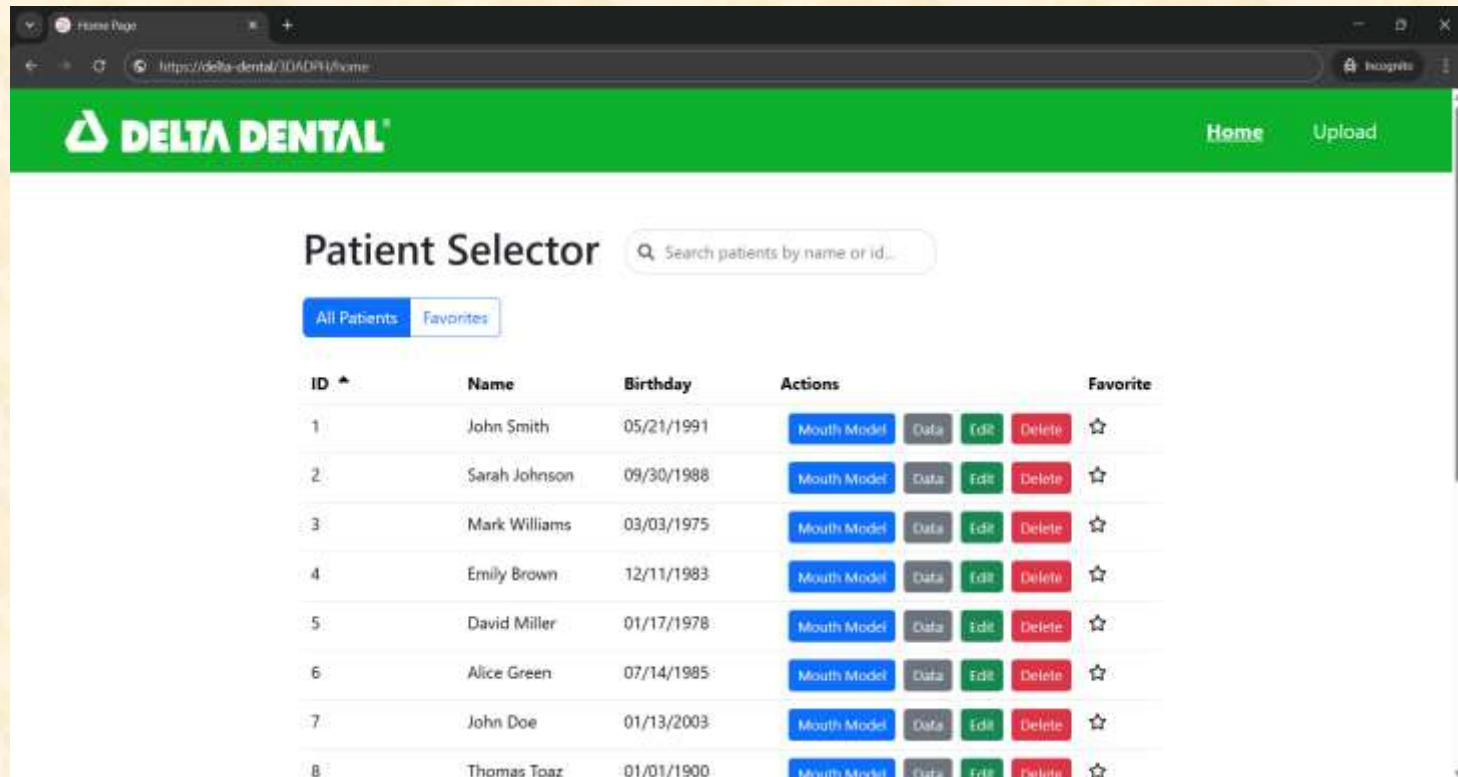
Home Page

https://delta-dental/3DADPH/home

Incognito

DELTA DENTAL

Home Upload

Patient Selector

Search patients by name or id...

All Patients Favorites

| ID ▲ | Name | Birthday | Actions | Favorite |
|---|---|---|---|---|
| 1 | John Smith | 05/21/1991 | Mouth Model Data Edit Delete | ☆ |
| 2 | Sarah Johnson | 09/30/1988 | Mouth Model Data Edit Delete | ☆ |
| 3 | Mark Williams | 03/03/1975 | Mouth Model Data Edit Delete | ☆ |
| 4 | Emily Brown | 12/11/1983 | Mouth Model Data Edit Delete | ☆ |
| 5 | David Miller | 01/17/1978 | Mouth Model Data Edit Delete | ☆ |
| 6 | Alice Green | 07/14/1985 | Mouth Model Data Edit Delete | ☆ |
| 7 | John Doe | 01/13/2003 | Mouth Model Data Edit Delete | ☆ |
| 8 | Thomas Toaz | 01/01/1900 | Mouth Model Data Edit Delete | ☆ |